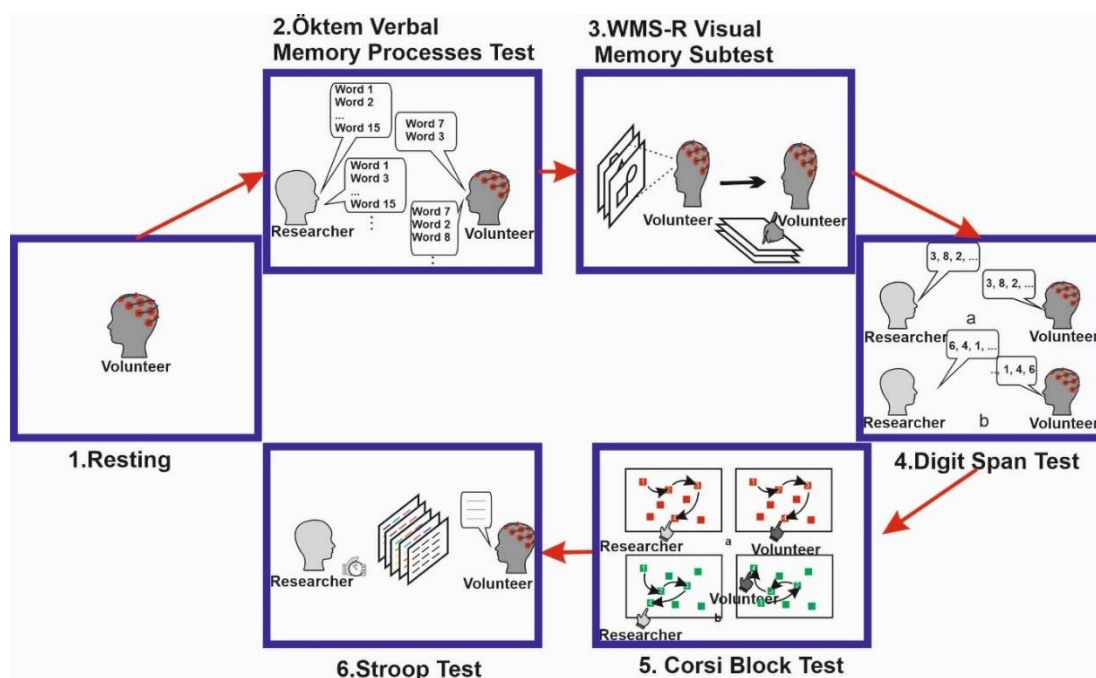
2.Öktem Verbal Memory Processes Test

Word 1
Word 2
...
Word 15

Word 7
Word 3

Word 1
Word 3
...
Word 15

Word 7
Word 2
Word 8

Researcher

Volunteer

3.WMS-R Visual Memory Subtest

Volunteer

Volunteer

Volunteer

1.Resting

3, 8, 2, ...

3, 8, 2, ...

Researcher

a

Volunteer

6, 4, 1, ...

... 1, 4, 6

Researcher

b

Volunteer

4.Digit Span Test

Researcher

Volunteer

6.Stroop Test

Researcher

a

Volunteer

Volunteer

Researcher

b

5. Corsi Block Test